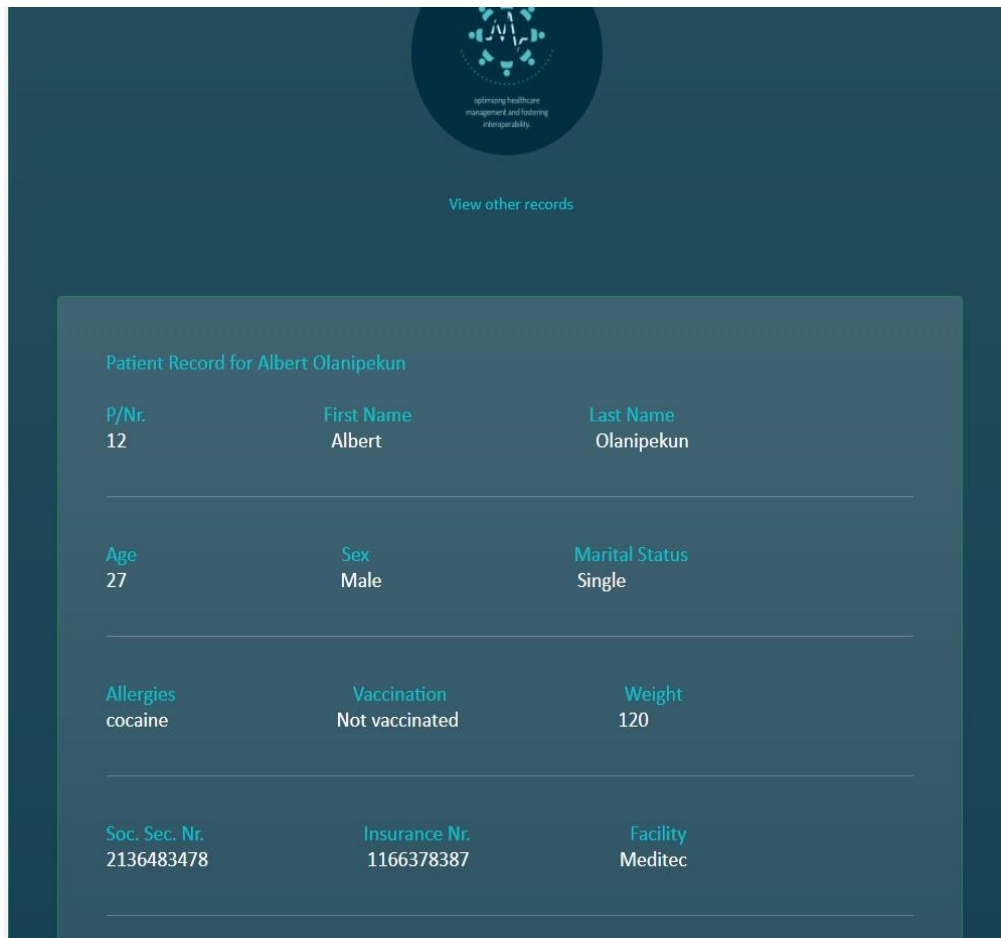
optimizing healthcare management and fostering interoperability.

View other records

Patient Record for Albert Olanipekun

P/Nr.
12

First Name
Albert

Last Name
Olanipekun

Age
27

Sex
Male

Marital Status
Single

Allergies
cocaine

Vaccination
Not vaccinated

Weight
120

Soc. Sec. Nr.
2136483478

Insurance Nr.
1166378387

Facility
Meditec